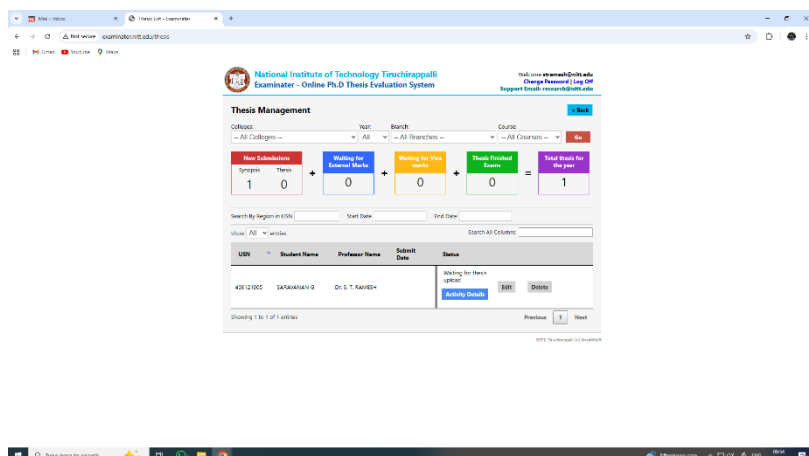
Mail - Inbox
Thesis List - Examinater
Not secure examinater.nitt.edu/thesis
Gmail YouTube Maps

National Institute of Technology Tiruchirappalli
Examinater - Online Ph.D Thesis Evaluation System

Welcome stramesh@nitt.edu
Change Password | Log Off
Support Email: research@nitt.edu

Thesis Management
< Back

Colleges
-- All Colleges --
Year
All
Branch
-- All Branches --
Course
-- All Courses --
Go

New Submissions
Synopsis
1
Thesis
0
+
Waiting for External Marks
0
+
Waiting for Viva marks
0
+
Thesis Finished Exams
0
=
Total thesis for the year
1

Search By Region in USN
Start Date
End Date

Show All entries
Search All Columns

| USN | Student Name | Professor Name | Submit Date | Status |
|---|---|---|---|---|
| 408121005 | SARAVANAN G | Dr. S. T. RAMESH | | Waiting for thesis upload Activity Details Edit Delete |

Showing 1 to 1 of 1 entries
Previous 1 Next

NITT, Tiruchirapalli (c) Studiliteit

Type here to search